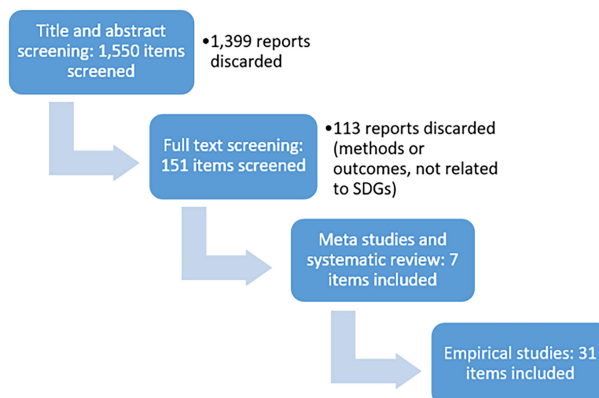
Title and abstract screening: 1,550 items screened

•1,399 reports discarded

Full text screening: 151 items screened

•113 reports discarded (methods or outcomes, not related to SDGs)

Meta studies and systematic review: 7 items included

Empirical studies: 31 items included